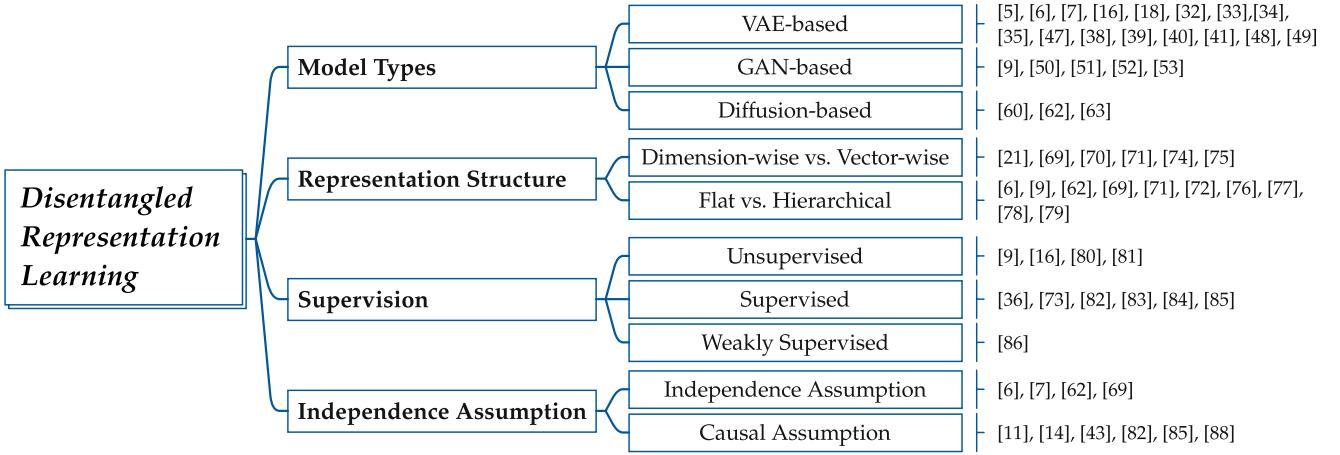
Disentangled Representation Learning

Model Types

VAE-based

[5], [6], [7], [16], [18], [32], [33],[34], [35], [47], [38], [39], [40], [41], [48], [49]

GAN-based

[9], [50], [51], [52], [53]

Diffusion-based

[60], [62], [63]

Representation Structure

Dimension-wise vs. Vector-wise

[21], [69], [70], [71], [74], [75]

Flat vs. Hierarchical

[6], [9], [62], [69], [71], [72], [76], [77], [78], [79]

Supervision

Unsupervised

[9], [16], [80], [81]

Supervised

[36], [73], [82], [83], [84], [85]

Weakly Supervised

[86]

Independence Assumption

Independence Assumption

[6], [7], [62], [69]

Causal Assumption

[11], [14], [43], [82], [85], [88]